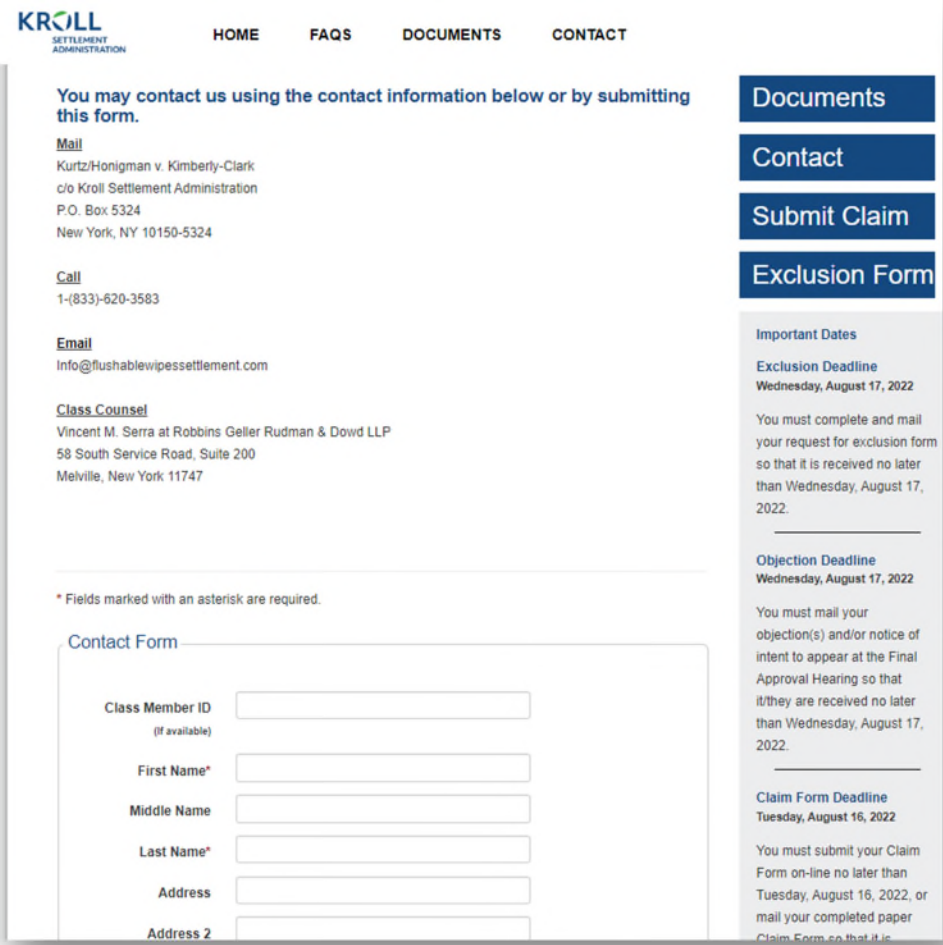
KROLL
SETTLEMENT ADMINISTRATION

HOME FAQS DOCUMENTS CONTACT

You may contact us using the contact information below or by submitting this form.

Mail
Kurtz/Honigman v. Kimberly-Clark
c/o Kroll Settlement Administration
P.O. Box 5324
New York, NY 10150-5324

Call
1-(833)-620-3583

Email
Info@flushablewipessettlement.com

Class Counsel
Vincent M. Serra at Robbins Geller Rudman & Dowd LLP
58 South Service Road, Suite 200
Melville, New York 11747

* Fields marked with an asterisk are required.

Contact Form

Class Member ID
(If available)

First Name*

Middle Name

Last Name*

Address

Address 2

Documents

Contact

Submit Claim

Exclusion Form

Important Dates

Exclusion Deadline
Wednesday, August 17, 2022

You must complete and mail your request for exclusion form so that it is received no later than Wednesday, August 17, 2022.

Objection Deadline
Wednesday, August 17, 2022

You must mail your objection(s) and/or notice of intent to appear at the Final Approval Hearing so that it/they are received no later than Wednesday, August 17, 2022.

Claim Form Deadline
Tuesday, August 16, 2022

You must submit your Claim Form on-line no later than Tuesday, August 16, 2022, or mail your completed paper Claim Form so that it is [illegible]